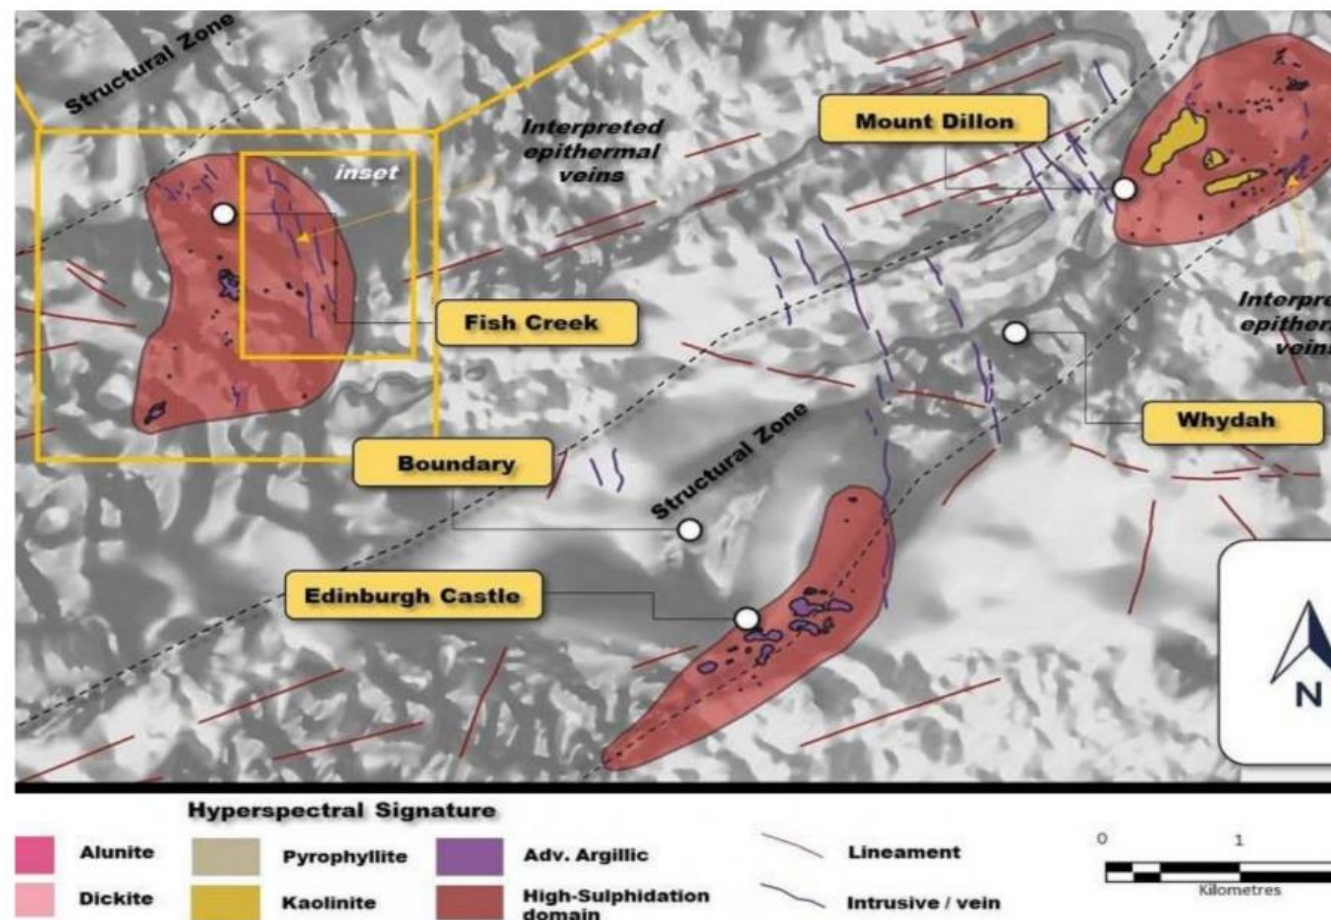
Structural Zone

Interpreted epithermal veins

Mount Dillon

inset

Fish Creek

Interpre epither veins

Whydah

Boundary

Structural Zone

Edinburgh Castle

N

Hyperspectral Signature

Alunite

Dickite

Pyrophyllite

Kaolinite

Adv. Argillic

High-Sulphidation domain

Lineament

Intrusive / vein

0 1

Kilometres